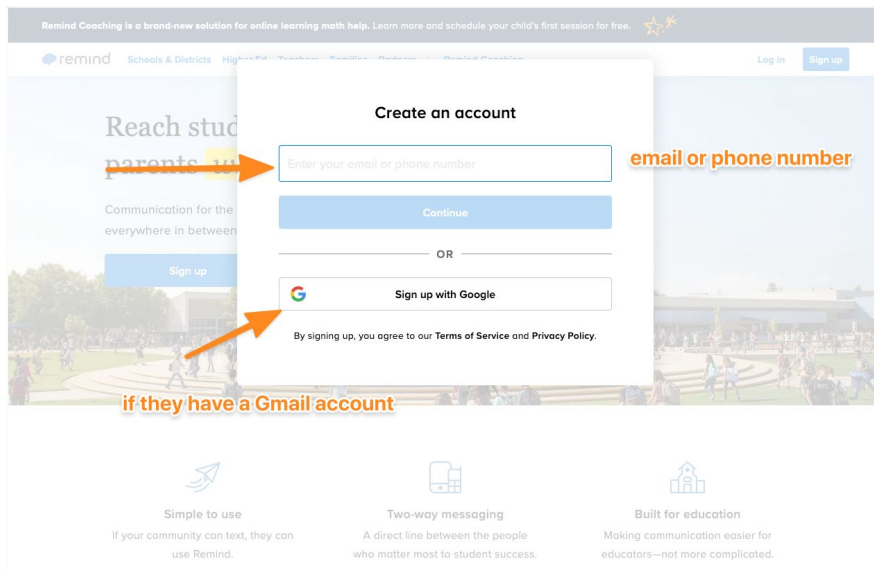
Remind Coaching is a brand-new solution for online learning math help. Learn more and schedule your child's first session for free.

remind Schools & Districts Higher Ed Teachers Families Partners Remind Coaching Log in Sign up

Reach stud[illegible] parents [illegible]

Communication for the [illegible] everywhere in between

Sign up

Create an account

Enter your email or phone number

email or phone number

Continue

OR

Sign up with Google

By signing up, you agree to our Terms of Service and Privacy Policy.

if they have a Gmail account

Simple to use
If your community can text, they can use Remind.

Two-way messaging
A direct line between the people who matter most to student success.

Built for education
Making communication easier for educators—not more complicated.